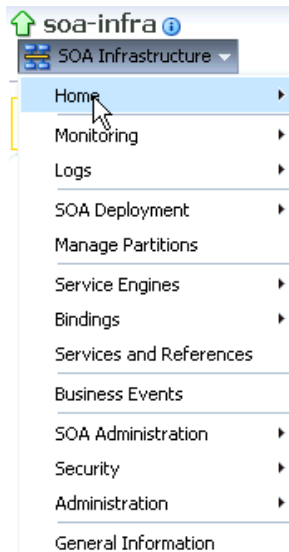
soa-infra

SOA Infrastructure

Home

Monitoring

Logs

SOA Deployment

Manage Partitions

Service Engines

Bindings

Services and References

Business Events

SOA Administration

Security

Administration

General Information